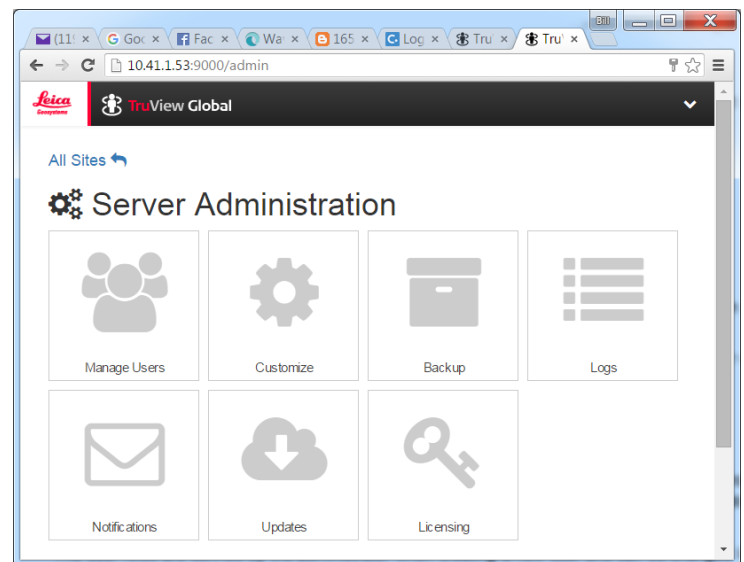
(11! × Goo × Fac × Wa × 165 × Log × Tru × Tru ×

Bill

10.41.1.53:9000/admin

Leica Geosystems

TruView Global

All Sites

Server Administration

Manage Users

Customize

Backup

Logs

Notifications

Updates

Licensing